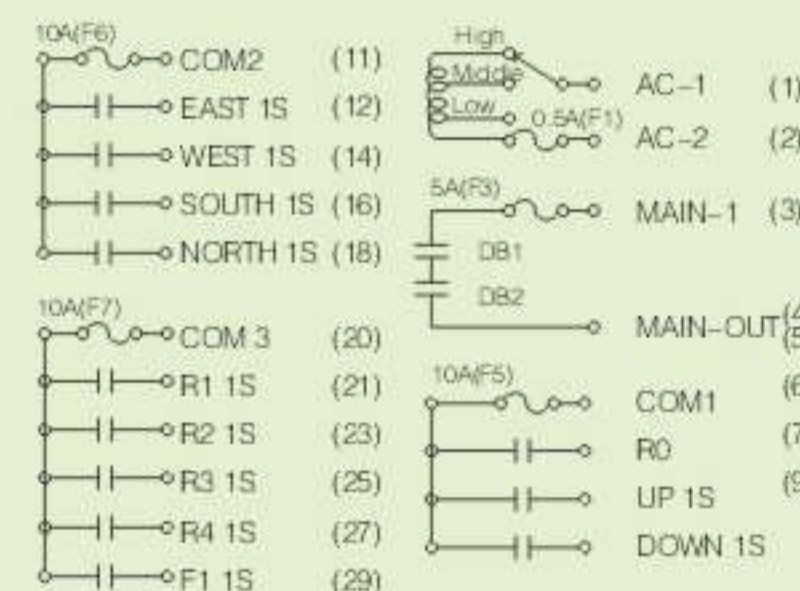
10A(F6)
COM2 (11)
EAST 1S (12)
WEST 1S (14)
SOUTH 1S (16)
NORTH 1S (18)

10A(F7)
COM 3 (20)
R1 1S (21)
R2 1S (23)
R3 1S (25)
R4 1S (27)
F1 1S (29)

High
Middle
Low
0.5A(F1)
AC-1 (1)
AC-2 (2)

5A(F3)
MAIN-1 (3)
DB1
DB2
MAIN-OUT (4 (5

10A(F5)
COM1 (6
R0 (7
UP 1S (9
DOWN 1S